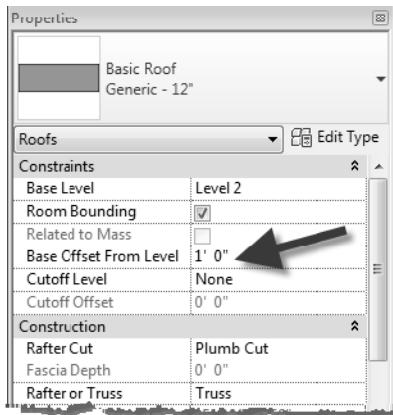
Properties

Basic Roof
Generic - 12"

Roofs
Edit Type

| Constraints | |
|---|---|
| Base Level | Level 2 |
| Room Bounding | ☑ |
| Related to Mass | ☐ |
| Base Offset From Level | 1' 0" |
| Cutoff Level | None |
| Cutoff Offset | 0' 0" |

| Construction | |
|---|---|
| Rafter Cut | Plumb Cut |
| Fascia Depth | 0' 0" |
| Rafter or Truss | Truss |